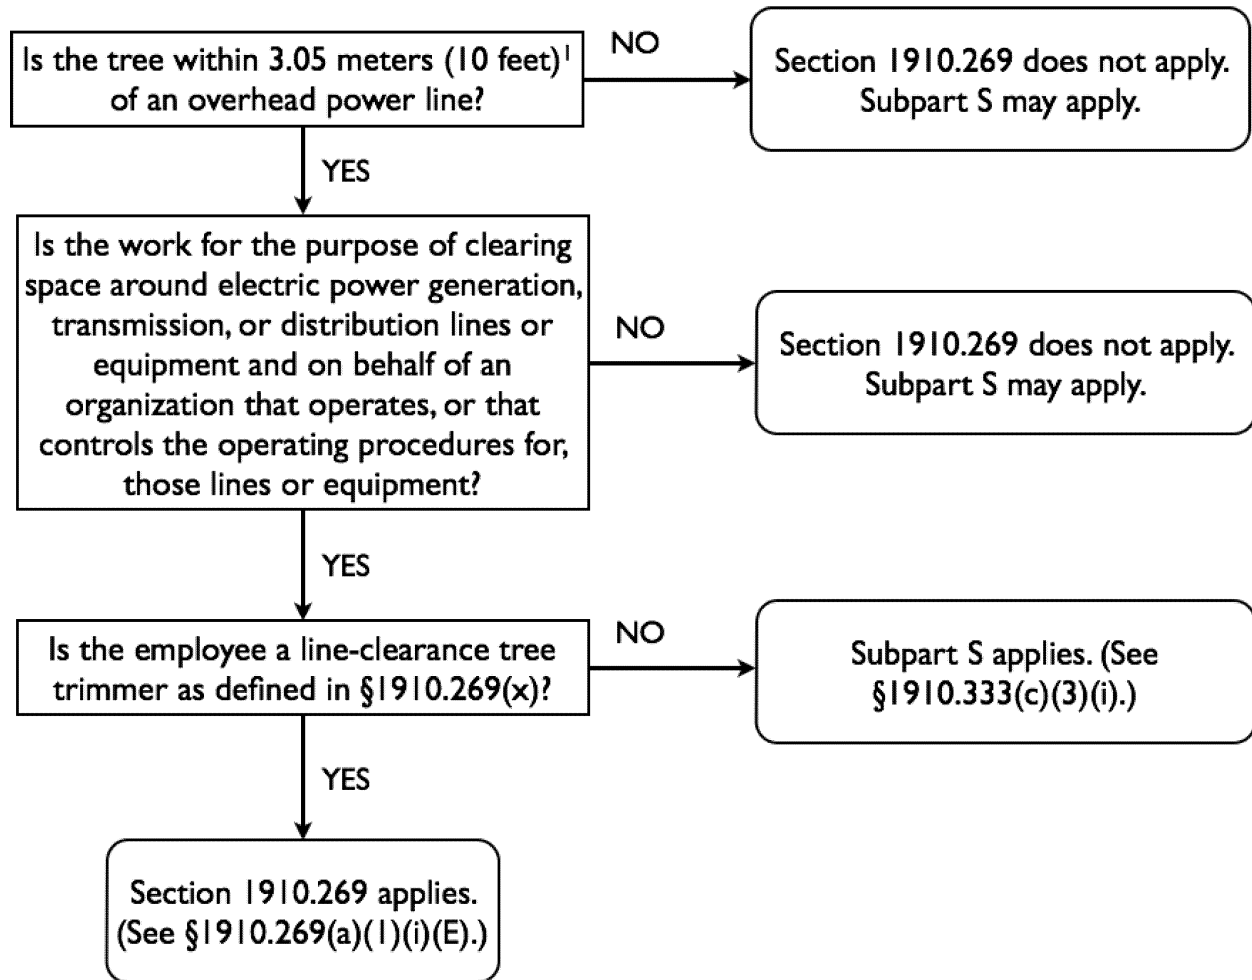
Is the tree within 3.05 meters (10 feet)$^1$ of an overhead power line?

NO

Section 1910.269 does not apply. Subpart S may apply.

YES

Is the work for the purpose of clearing space around electric power generation, transmission, or distribution lines or equipment and on behalf of an organization that operates, or that controls the operating procedures for, those lines or equipment?

NO

Section 1910.269 does not apply. Subpart S may apply.

YES

Is the employee a line-clearance tree trimmer as defined in §1910.269(x)?

NO

Subpart S applies. (See §1910.333(c)(3)(i).)

YES

Section 1910.269 applies. (See §1910.269(a)(1)(i)(E).)